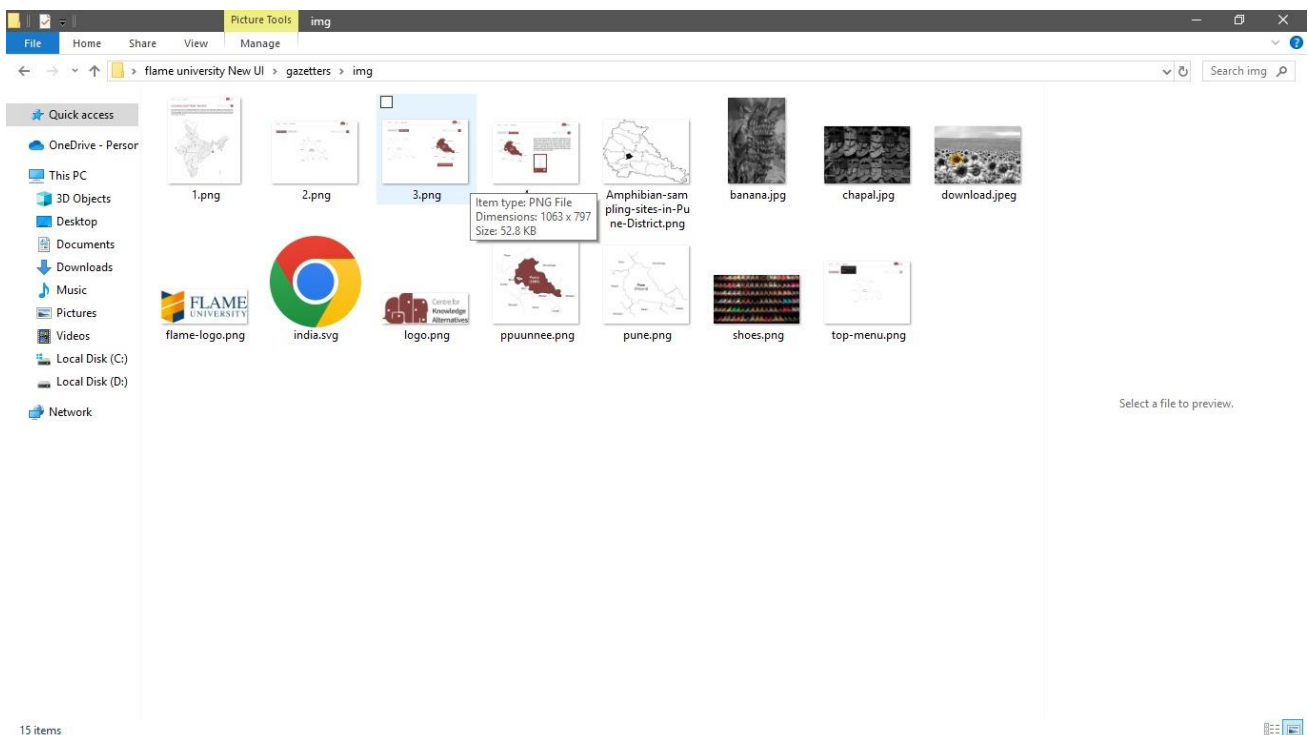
Picture Tools img

File Home Share View Manage

flame university New UI > gazetters > img

Search img

Quick access
OneDrive - Persor
This PC
3D Objects
Desktop
Documents
Downloads
Music
Pictures
Videos
Local Disk (C:)
Local Disk (D:)
Network

1.png
2.png
3.png
Item type: PNG File
Dimensions: 1063 x 797
Size: 52.8 KB
Amphibian-sampling-sites-in-Pune-District.png
banana.jpg
chapal.jpg
download.jpeg

FLAME UNIVERSITY
flame-logo.png
india.svg
Centre for Knowledge Alternatives
logo.png
ppuunnee.png
pune.png
shoes.png
top-menu.png

Select a file to preview.

15 items